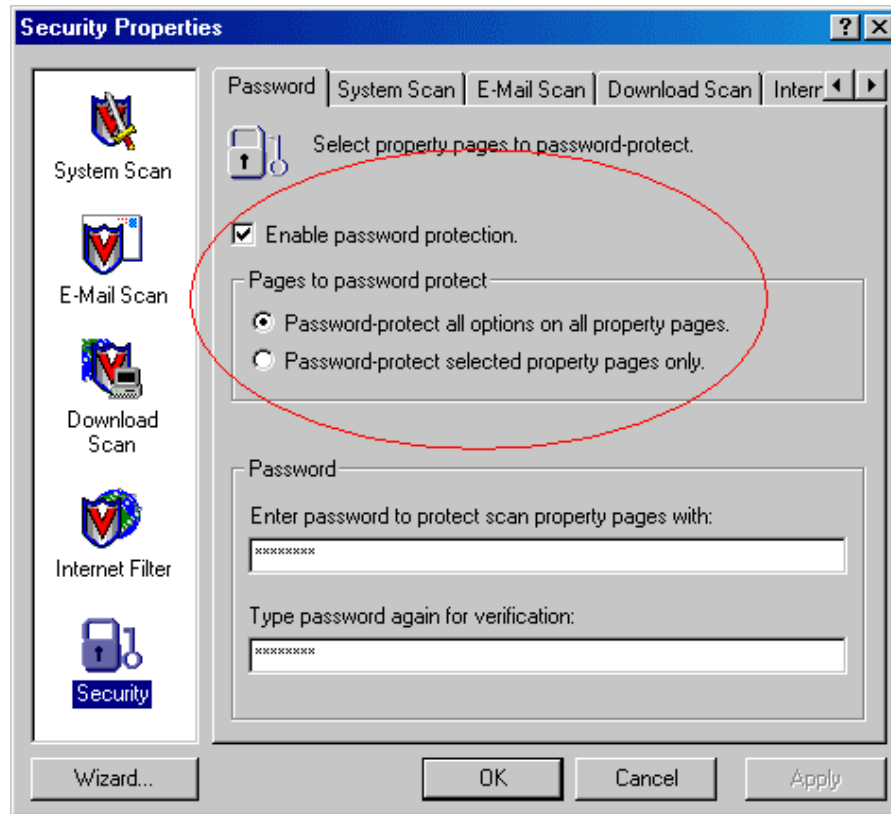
Security Properties

?

X

System Scan

E-Mail Scan

Download Scan

Internet Filter

Security

Password

System Scan

E-Mail Scan

Download Scan

Interr

Select property pages to password-protect.

Enable password protection.

Pages to password protect

Password-protect all options on all property pages.

Password-protect selected property pages only.

Password

Enter password to protect scan property pages with:

********

Type password again for verification:

********

Wizard...

OK

Cancel

Apply